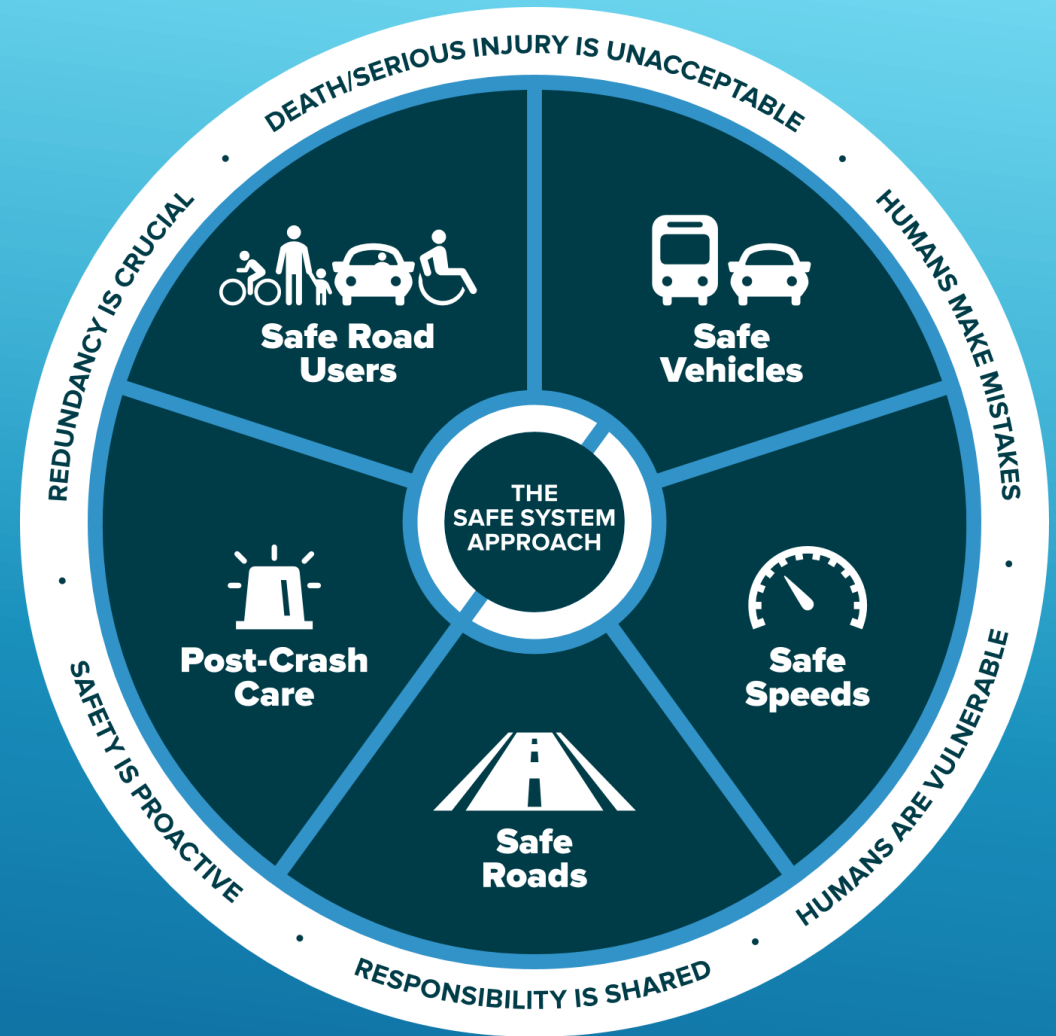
DEATH/SERIOUS INJURY IS UNACCEPTABLE

HUMANS MAKE MISTAKES

HUMANS ARE VULNERABLE

RESPONSIBILITY IS SHARED

SAFETY IS PROACTIVE

REDUNDANCY IS CRUCIAL

Safe Road Users

Safe Vehicles

Safe Speeds

Safe Roads

Post-Crash Care

THE SAFE SYSTEM APPROACH